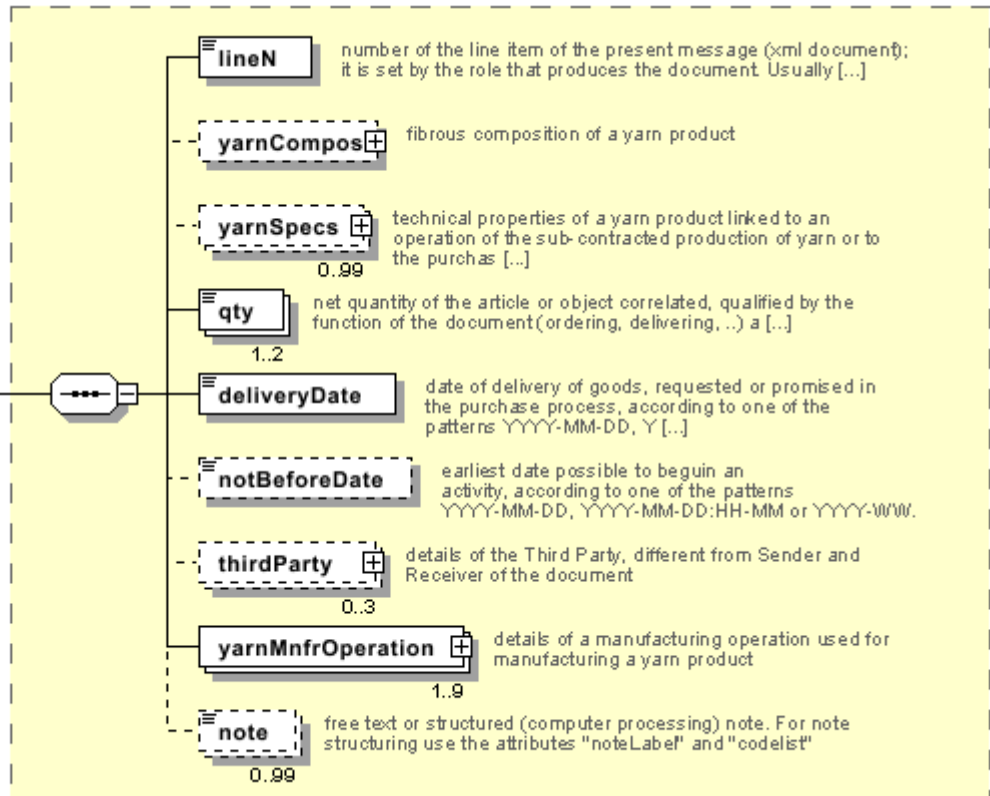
lineN
number of the line item of the present message (xml document); it is set by the role that produces the document. Usually [...]

yarnCompos
fibrous composition of a yarn product

yarnSpecs
0..99
technical properties of a yarn product linked to an operation of the sub-contracted production of yarn or to the purchas [...]

qty
1..2
net quantity of the article or object correlated, qualified by the function of the document (ordering, delivering, ..) a [...]

deliveryDate
date of delivery of goods, requested or promised in the purchase process, according to one of the patterns YYYY-MM-DD, Y [...]

notBeforeDate
earliest date possible to beguin an activity, according to one of the patterns YYYY-MM-DD, YYYY-MM-DD:HH-MM or YYYY-WW.

thirdParty
0..3
details of the Third Party, different from Sender and Receiver of the document

yarnMnfrOperation
1..9
details of a manufacturing operation used for manufacturing a yarn product

note
0..99
free text or structured (computer processing) note. For note structuring use the attributes "noteLabel" and "codelist"